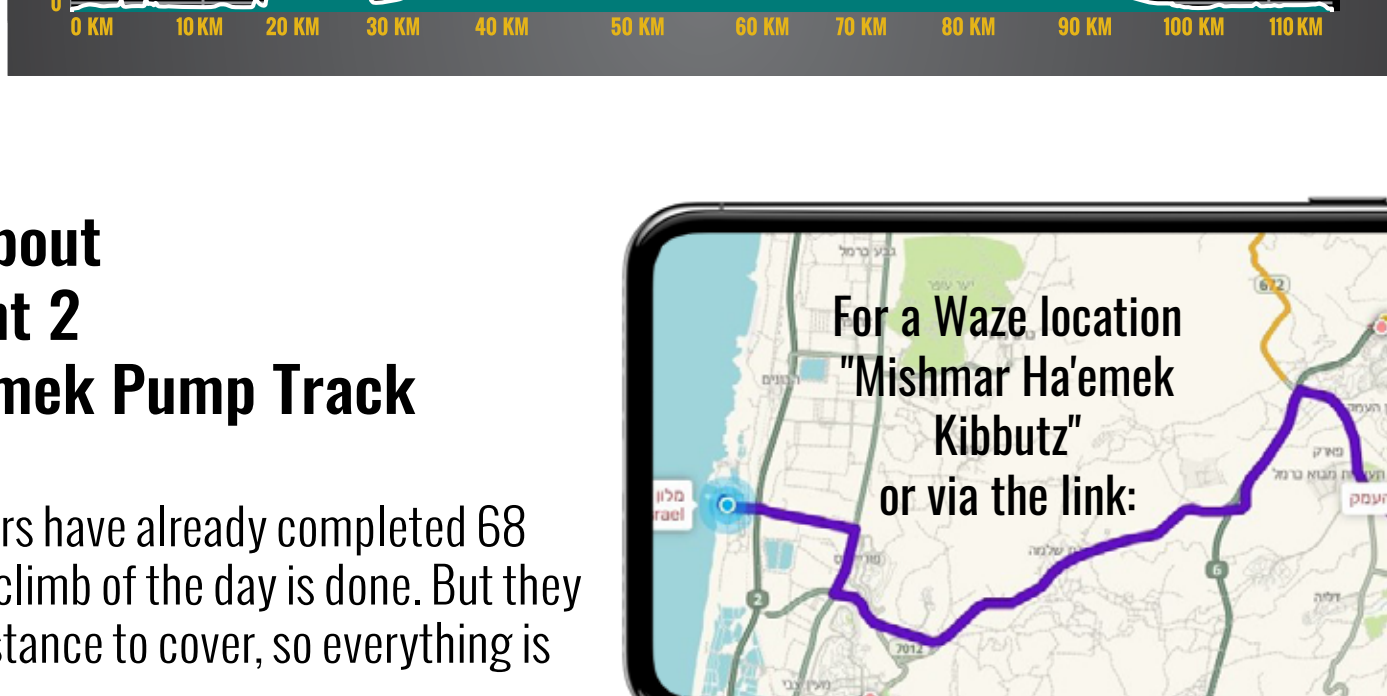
0 KM 10 KM 20 KM 30 KM 40 KM 50 KM 60 KM 70 KM 80 KM 90 KM 100 KM 110 KM

bout
nt 2
mek Pump Track

rs have already completed 68
climb of the day is done. But they
stance to cover, so everything is

For a Waze location
"Mishmar Ha'emek
Kibbutz"
or via the link:

672
2
6
7012